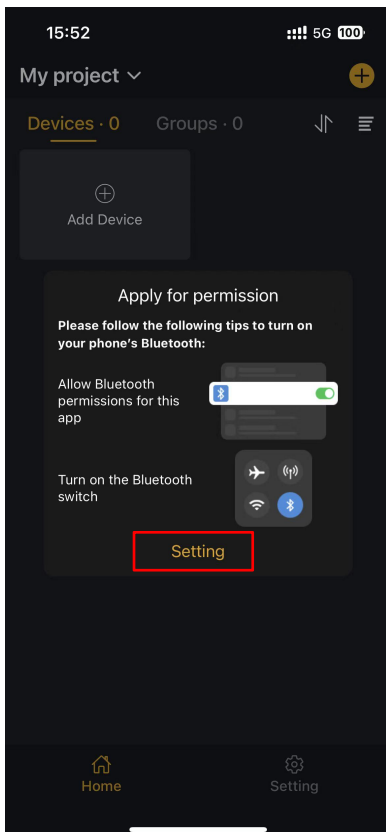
15:52
5G 100

My project

Devices · 0 Groups · 0

Add Device

Apply for permission

Please follow the following tips to turn on your phone's Bluetooth:

Allow Bluetooth permissions for this app

Turn on the Bluetooth switch

Setting

Home Setting